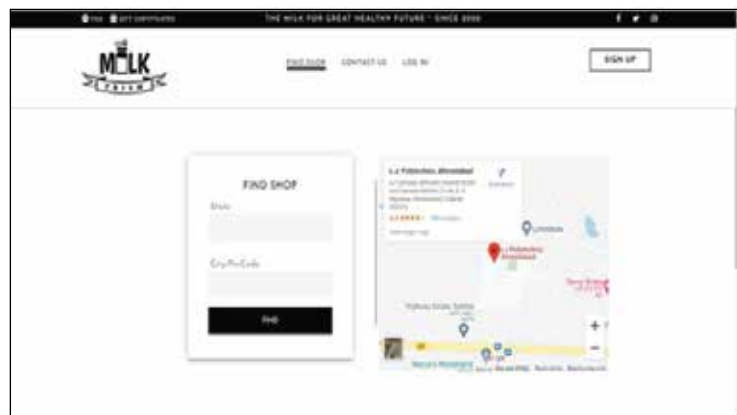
THE MILK FOR GREAT HEALTHY FUTURE · SINCE 2000

MILK

FRESH

FIND SHOP CONTACT US LOG IN

SIGN UP

FIND SHOP

State

City/PinCode

FIND

L.J. Polytechnic, Ahmedabad

Directions

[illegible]

L.J. Polytechnic, Ahmedabad

+

−